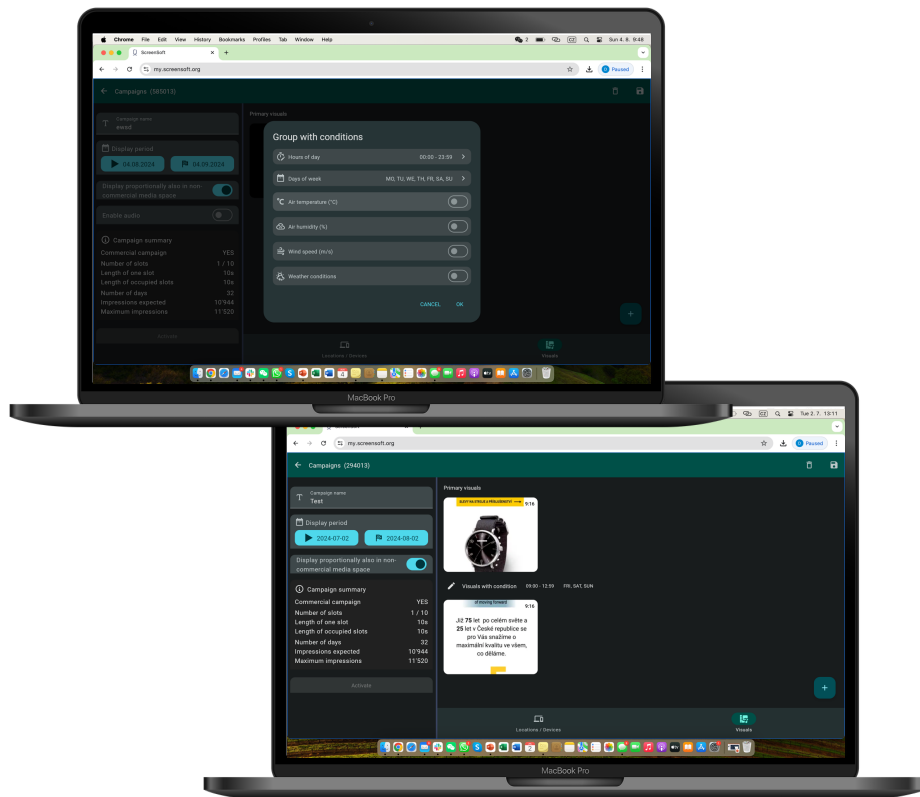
Chrome File Edit View History Bookmarks Profiles Tab Window Help
Sun 4. 8. 9:48
ScreenSoft
my.screensoft.org
Paused
Campaigns (585013)
Campaign name
ewed
Display period
04.08.2024
04.09.2024
Display proportionally also in non-commercial media space
Enable audio
Campaign summary
Commercial campaign YES
Number of slots 1 / 10
Length of one slot 10s
Length of occupied slots 10s
Number of days 32
Impressions expected 10'944
Maximum impressions 11'520
Activate
Primary visuals
Group with conditions
Hours of day 00:00 - 23:59
Days of week MO, TU, WE, TH, FR, SA, SU
Air temperature (°C)
Air humidity (%)
Wind speed (m/s)
Weather conditions
CANCEL OK
Locations / Devices
Visuals
MacBook Pro

Tue 2. 7. 13:11
my.screensoft.org
Paused
Campaigns (294013)
Campaign name
Test
Display period
2024-07-02
2024-08-02
Display proportionally also in non-commercial media space
Campaign summary
Commercial campaign YES
Number of slots 1 / 10
Length of one slot 10s
Length of occupied slots 10s
Number of days 32
Impressions expected 10'944
Maximum impressions 11'520
Activate
Primary visuals
9:16
Visuals with condition 09:00 - 12:59 FRI, SAT, SUN
9:16
Již 75 let po celém světe a 25 let v České republice se pro Vás snažíme o maximální kvalitu ve všem, co děláme.
Locations / Devices
Visuals
MacBook Pro